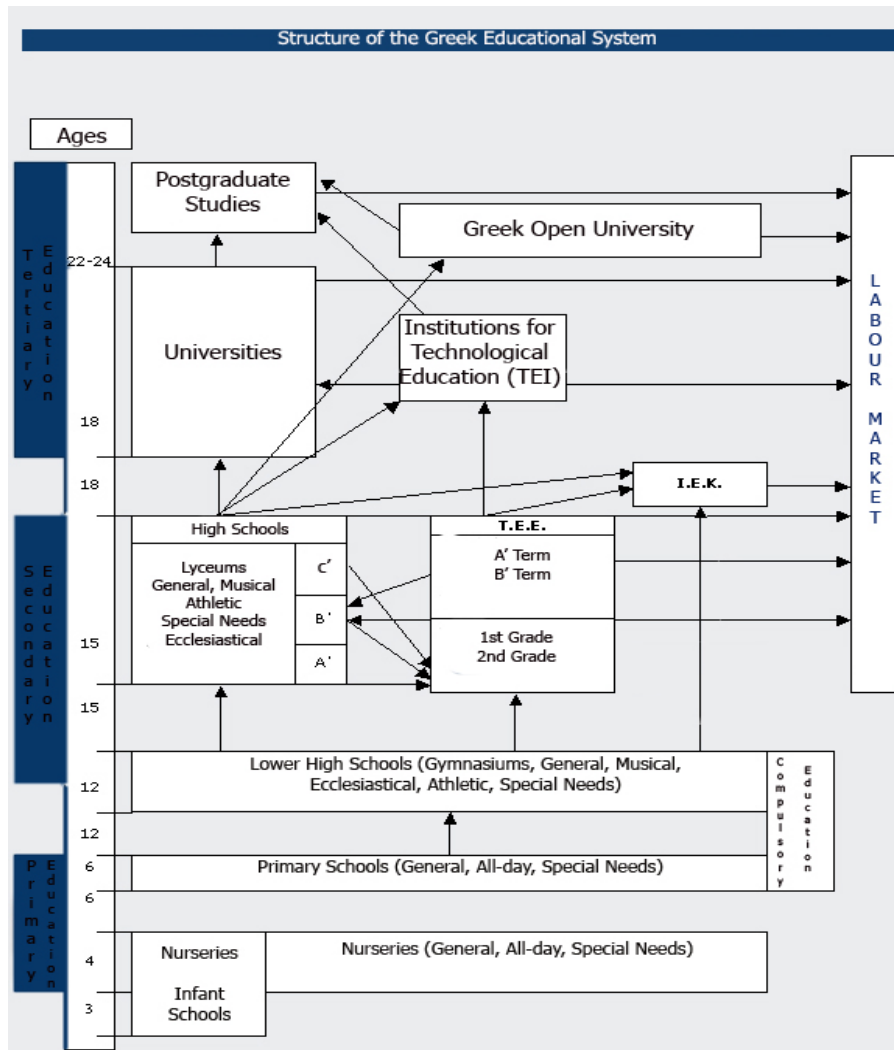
Structure of the Greek Educational System

Ages

Tertiary Education

Postgraduate Studies

Greek Open University

22-24

Universities

Institutions for Technological Education (TEI)

LABOUR MARKET

18

18

I.E.K.

Secondary Education

High Schools

T.E.E.

Lyceums General, Musical Athletic Special Needs Ecclesiastical

C'

B'

A'

A' Term B' Term

1st Grade 2nd Grade

15

15

Lower High Schools (Gymnasiums, General, Musical, Ecclesiastical, Athletic, Special Needs)

Compulsory Education

12

12

Primary Education

6

Primary Schools (General, All-day, Special Needs)

6

Nurseries

Nurseries (General, All-day, Special Needs)

4

Infant Schools

3